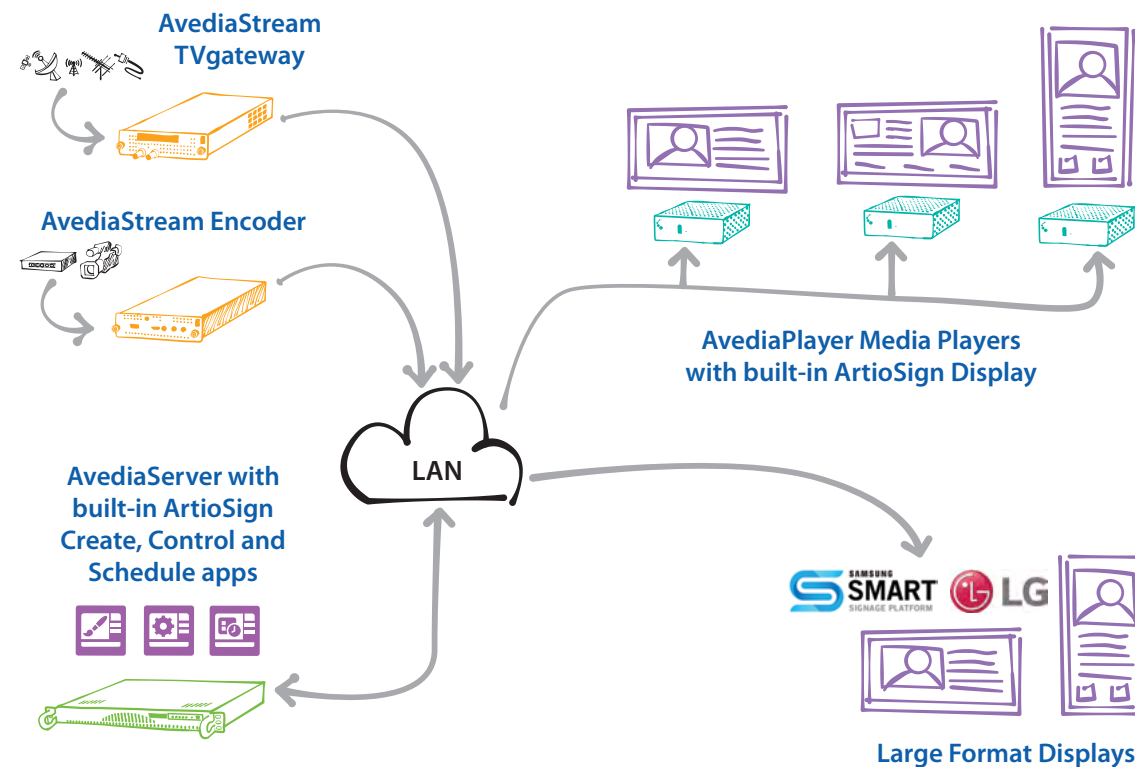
AvediaStream TVgateway

AvediaStream Encoder

AvediaPlayer Media Players with built-in ArtioSign Display

LAN

AvediaServer with built-in ArtioSign Create, Control and Schedule apps

SAMSUNG SMART SIGNAGE PLATFORM

LG

Large Format Displays